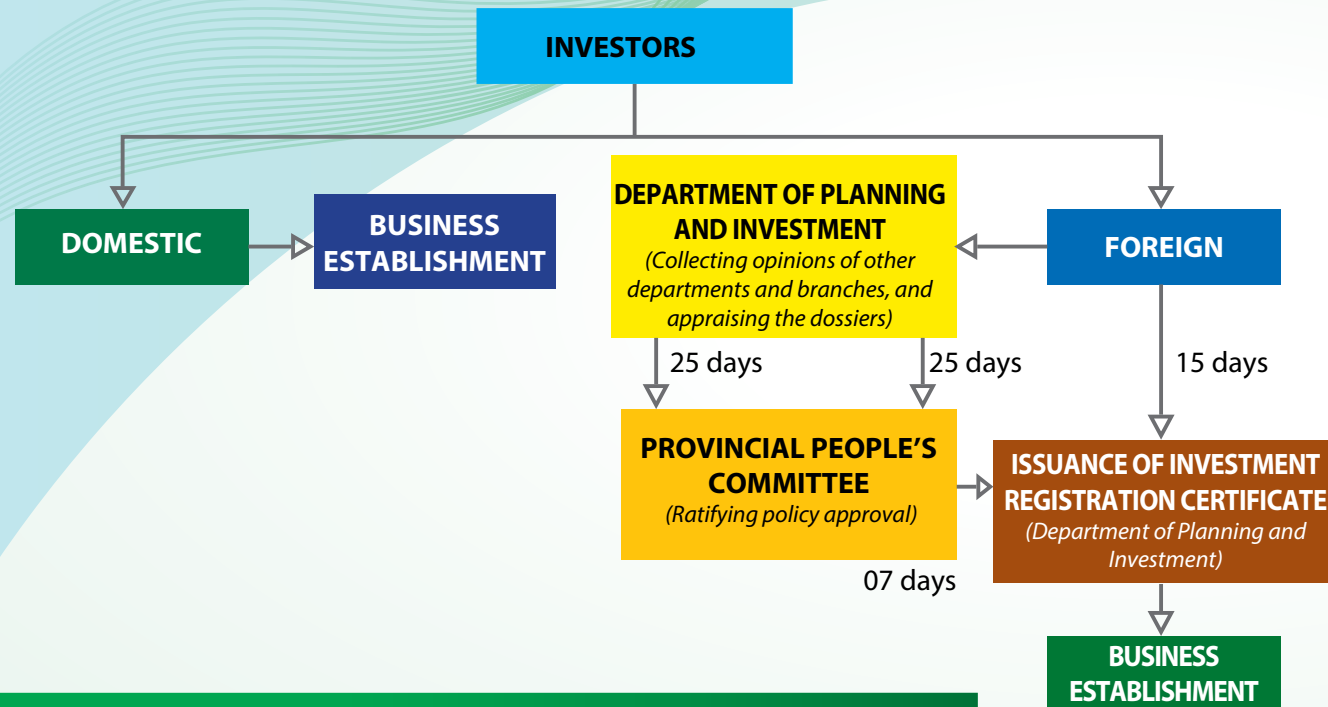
INVESTORS

DOMESTIC

BUSINESS ESTABLISHMENT

DEPARTMENT OF PLANNING AND INVESTMENT
(Collecting opinions of other departments and branches, and appraising the dossiers)

FOREIGN

25 days

25 days

15 days

PROVINCIAL PEOPLE'S COMMITTEE
(Ratifying policy approval)

07 days

ISSUANCE OF INVESTMENT REGISTRATION CERTIFICATE
(Department of Planning and Investment)

BUSINESS ESTABLISHMENT